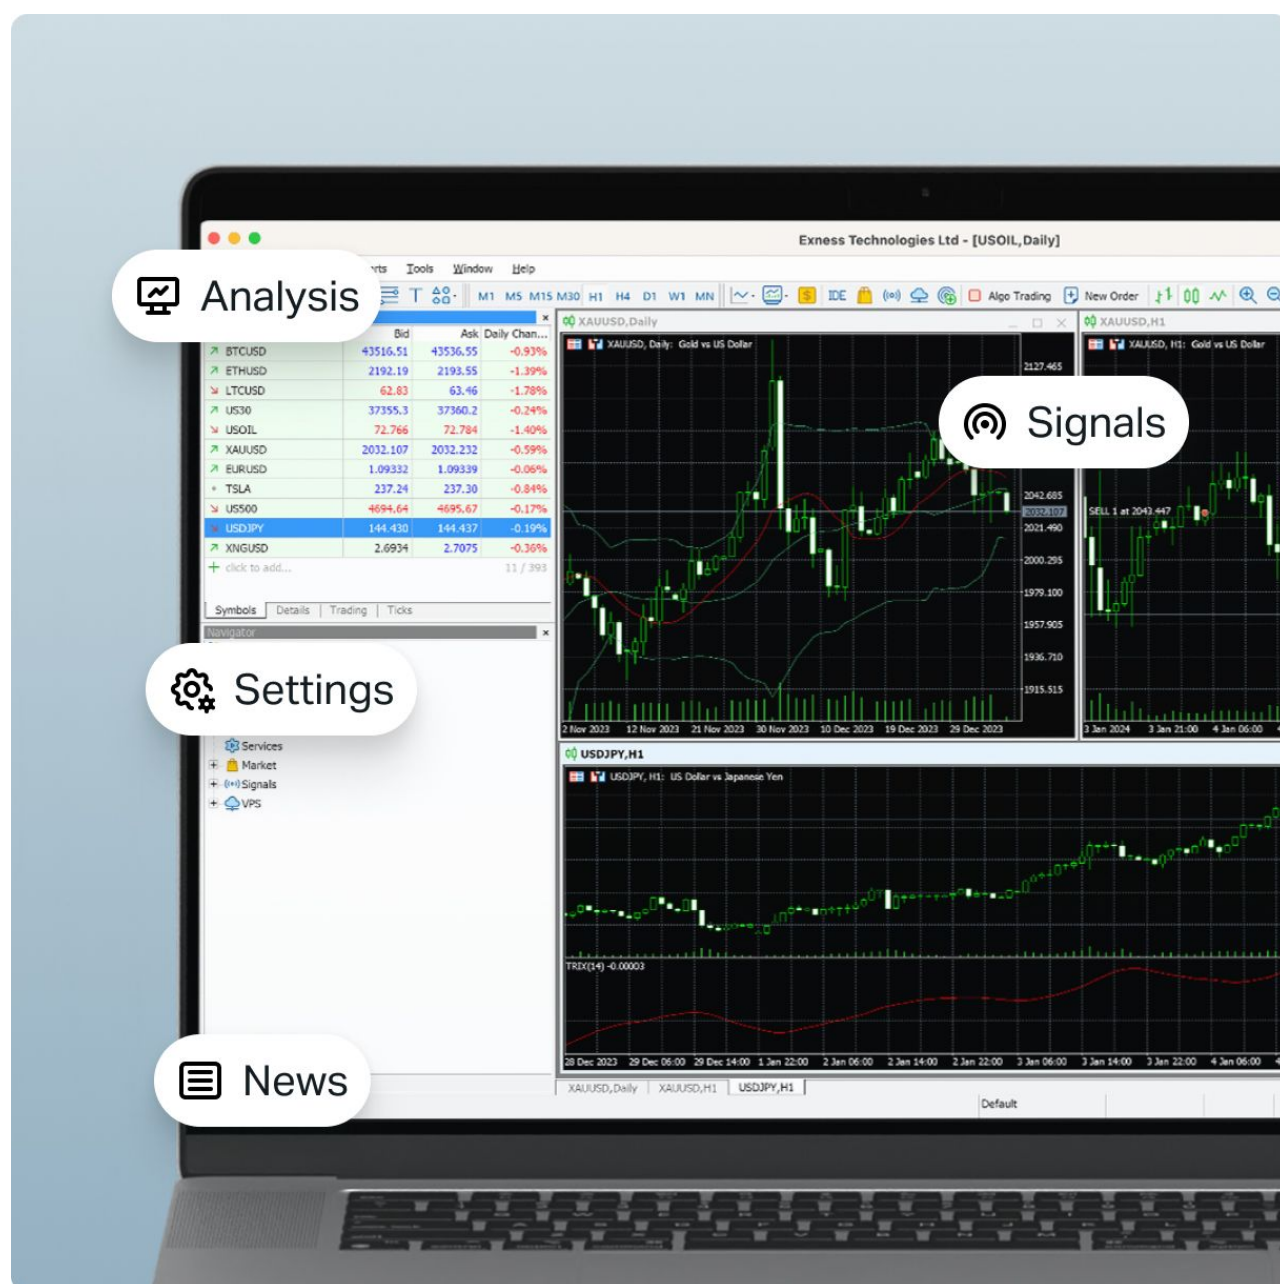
Exness Technologies Ltd - [USOIL,Daily]

Analysis

rts Tools Window Help

M1 M5 M15 M30 H1 H4 D1 W1 MN

IDE Algo Trading New Order

| | Bid | Ask | Daily Chan... |
|---|---|---|---|
| BTCUSD | 43516.51 | 43536.55 | -0.93% |
| ETHUSD | 2192.19 | 2193.55 | -1.39% |
| LTCUSD | 62.83 | 63.46 | -1.78% |
| US30 | 37355.3 | 37360.2 | -0.24% |
| USOIL | 72.766 | 72.784 | -1.40% |
| XAUUSD | 2032.107 | 2032.232 | -0.59% |
| EURUSD | 1.09332 | 1.09339 | -0.06% |
| TSLA | 237.24 | 237.30 | -0.84% |
| US500 | 4694.64 | 4695.67 | -0.17% |
| USDJPY | 144.430 | 144.437 | -0.19% |
| XNGUSD | 2.6934 | 2.7075 | -0.36% |

click to add... 11 / 393

Symbols Details Trading Ticks

Navigator

Settings

Services
Market
Signals
VPS

News

XAUUSD,Daily
XAUUSD, Daily: Gold vs US Dollar
2127.465
2042.685
2032.107
2021.490
2000.295
1979.100
1957.905
1936.710
1915.515
2 Nov 2023 12 Nov 2023 21 Nov 2023 30 Nov 2023 10 Dec 2023 19 Dec 2023 29 Dec 2023

XAUUSD,H1
XAUUSD, H1: Gold vs US Dollar
SELL 1 at 2043.447
3 Jan 2024 3 Jan 21:00 4 Jan 06:00

Signals

USDJPY,H1
USDJPY, H1: US Dollar vs Japanese Yen
TRIX(14) -0.00003
28 Dec 2023 29 Dec 06:00 29 Dec 14:00 1 Jan 22:00 2 Jan 06:00 2 Jan 14:00 2 Jan 22:00 3 Jan 06:00 3 Jan 14:00 3 Jan 22:00 4 Jan 06:00

XAUUSD,Daily XAUUSD,H1 USDJPY,H1

Default